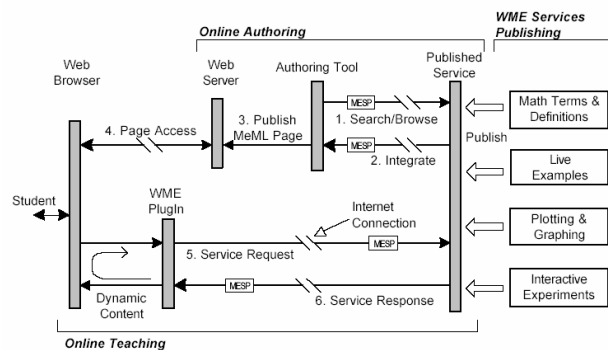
Online Authoring

WME Services Publishing

Web Browser

Web Server

Authoring Tool

Published Service

MESP

1. Search/Browse

3. Publish MeML Page

4. Page Access

MESP

2. Integrate

Publish

Math Terms & Definitions

Live Examples

Student

WME PlugIn

Internet Connection

Plotting & Graphing

5. Service Request

MESP

Interactive Experiments

MESP

6. Service Response

Dynamic Content

Online Teaching